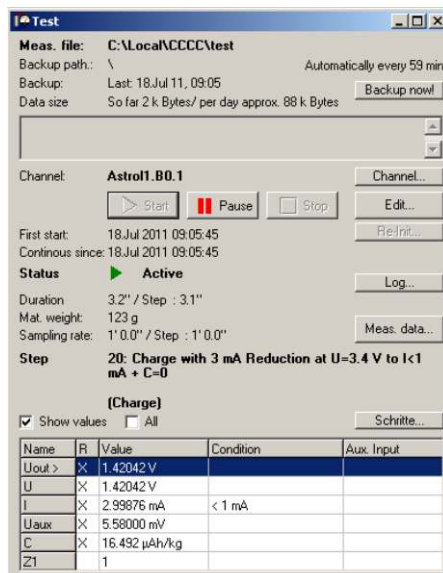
Test

Meas. file: C:\Local\CCCC\test
Backup path.: \ Automatically every 59 min
Backup: Last: 18.Jul 11, 09:05
Backup now!
Data size So far 2 k Bytes/ per day approx. 88 k Bytes

Channel: Astrol1.B0.1
Channel...
Start Pause Stop
Edit...
First start: 18.Jul 2011 09:05:45
Re-Init...
Continous since: 18.Jul 2011 09:05:45
Status Active
Log...
Duration 3.2'' / Step : 3.1''
Mat. weight: 123 g
Sampling rate: 1' 0.0'' / Step : 1' 0.0''
Meas. data...
Step 20: Charge with 3 mA Reduction at U=3.4 V to I<1 mA + C=0

(Charge)
Show values All
Schritte...

| Name | R | Value | Condition | Aux. Input |
|---|---|---|---|---|
| Uout > | X | 1.42042 V | | |
| U | X | 1.42042 V | | |
| I | X | 2.99876 mA | < 1 mA | |
| Uaux | X | 5.58000 mV | | |
| C | X | 16.492 µAh/kg | | |
| Z1 | | 1 | | |